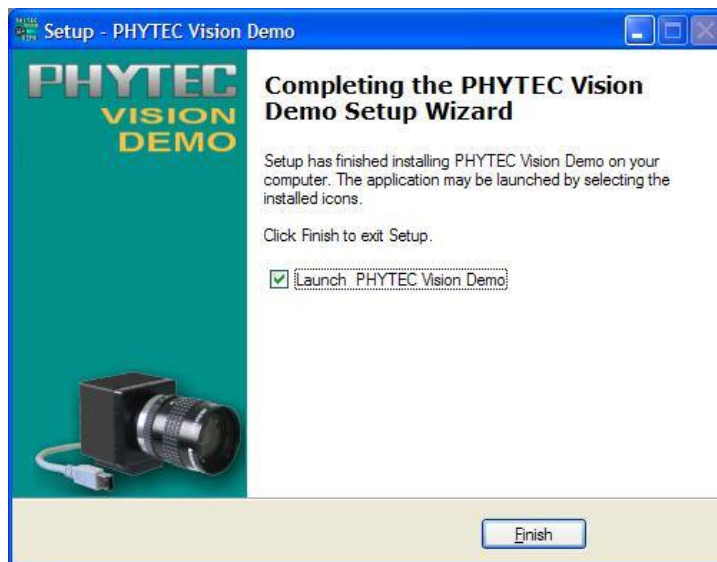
Setup - PHYTEC Vision Demo

PHYTEC
VISION
DEMO

Completing the PHYTEC Vision Demo Setup Wizard

Setup has finished installing PHYTEC Vision Demo on your computer. The application may be launched by selecting the installed icons.

Click Finish to exit Setup.

Launch PHYTEC Vision Demo

Finish